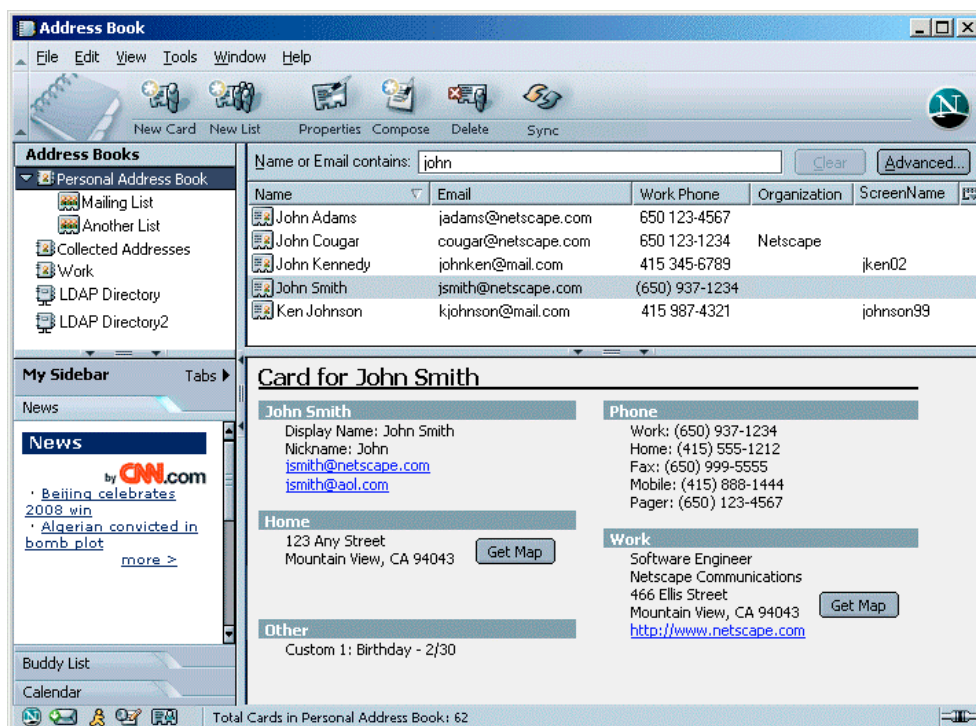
Address Book

File Edit View Tools Window Help

New Card New List Properties Compose Delete Sync

Address Books
Personal Address Book
Mailing List
Another List
Collected Addresses
Work
LDAP Directory
LDAP Directory2

Name or Email contains: john
Clear Advanced...

| Name | Email | Work Phone | Organization | ScreenName |
|---|---|---|---|---|
| John Adams | jadams@netscape.com | 650 123-4567 | | |
| John Cougar | cougar@netscape.com | 650 123-1234 | Netscape | |
| John Kennedy | johnken@mail.com | 415 345-6789 | | jken02 |
| John Smith | jsmith@netscape.com | (650) 937-1234 | | |
| Ken Johnson | kjohnson@mail.com | 415 987-4321 | | johnson99 |

My Sidebar Tabs
News
News
by CNN.com
· Beijing celebrates 2008 win
· Algerian convicted in bomb plot
more >
Buddy List
Calendar

Card for John Smith

John Smith
Display Name: John Smith
Nickname: John
jsmith@netscape.com
jsmith@aol.com

Home
123 Any Street
Mountain View, CA 94043
Get Map

Other
Custom 1: Birthday - 2/30

Phone
Work: (650) 937-1234
Home: (415) 555-1212
Fax: (650) 999-5555
Mobile: (415) 888-1444
Pager: (650) 123-4567

Work
Software Engineer
Netscape Communications
466 Ellis Street
Mountain View, CA 94043
http://www.netscape.com
Get Map

Total Cards in Personal Address Book: 62